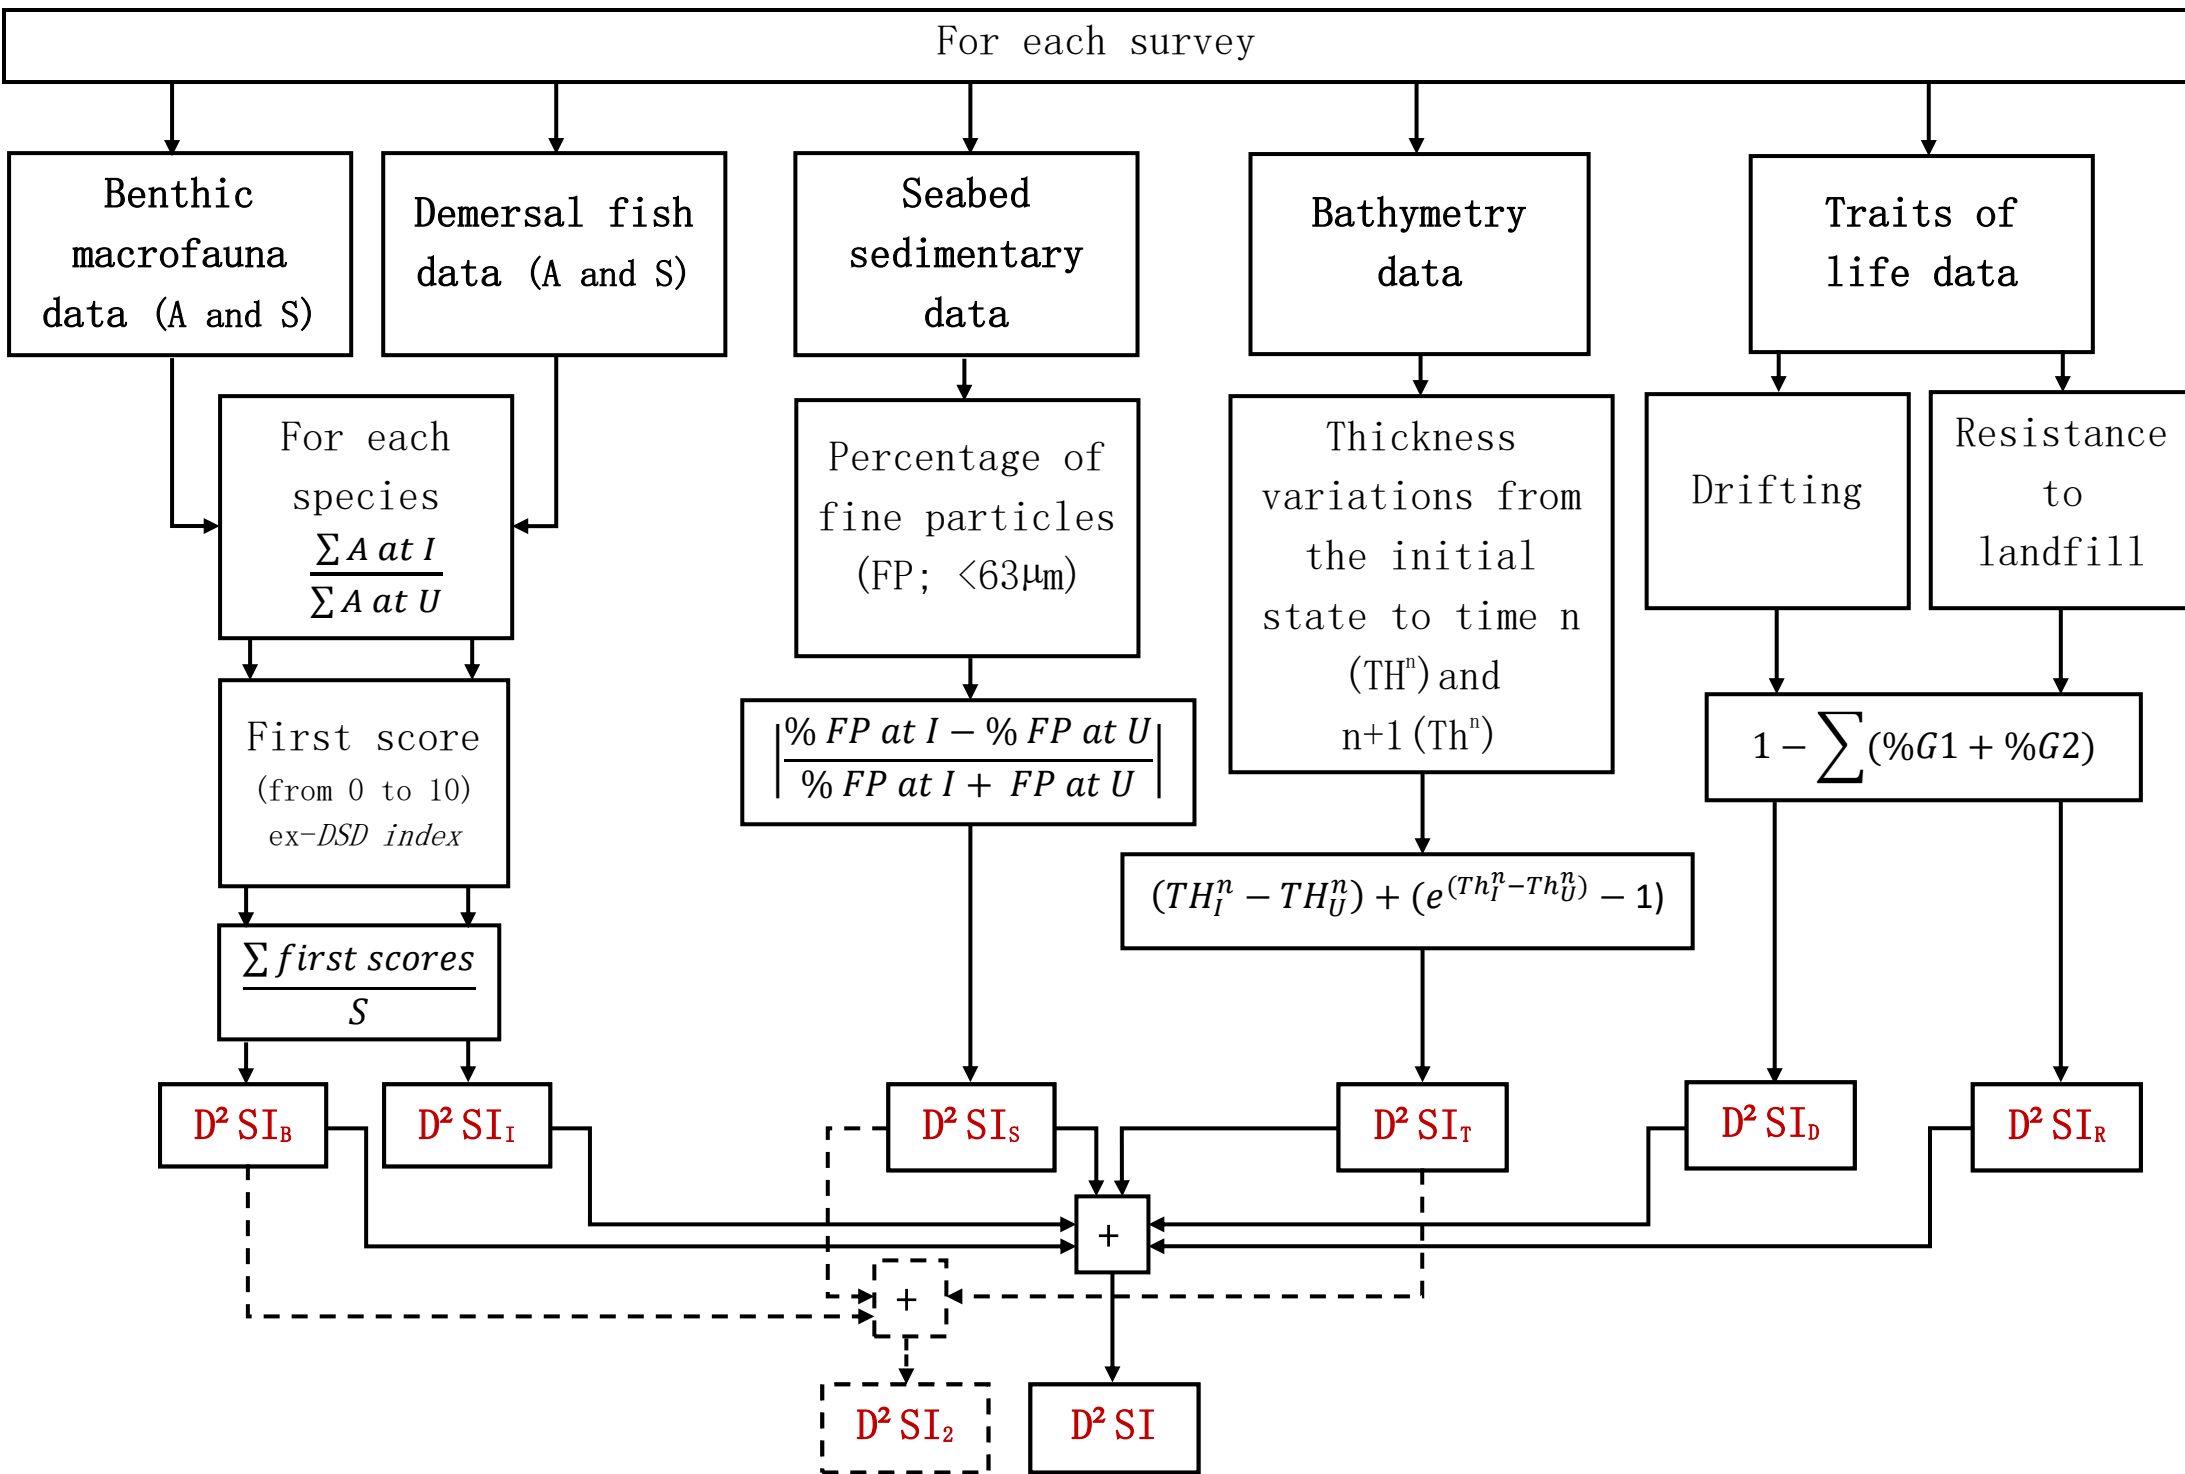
For each survey

Benthic macrofauna data (A and S)

Demersal fish data (A and S)

Seabed sedimentary data

Bathymetry data

Traits of life data

For each species
$\frac{\sum A \text{ at } I}{\sum A \text{ at } U}$

Percentage of fine particles (FP; <63μm)

Thickness variations from the initial state to time n (TH$^n$) and n+1 (Th$^n$)

Drifting

Resistance to landfill

First score (from 0 to 10) ex-DSD index

$\left|\frac{\% FP \text{ at } I - \% FP \text{ at } U}{\% FP \text{ at } I + FP \text{ at } U}\right|$

$1 - \sum(\%G1 + \%G2)$

$(TH_I^n - TH_U^n) + (e^{(Th_I^n - Th_U^n)} - 1)$

$\frac{\sum first\ scores}{S}$

D² SI$_B$

D² SI$_I$

D² SI$_S$

D² SI$_T$

D² SI$_D$

D² SI$_R$

+

+

D² SI$_2$

D² SI